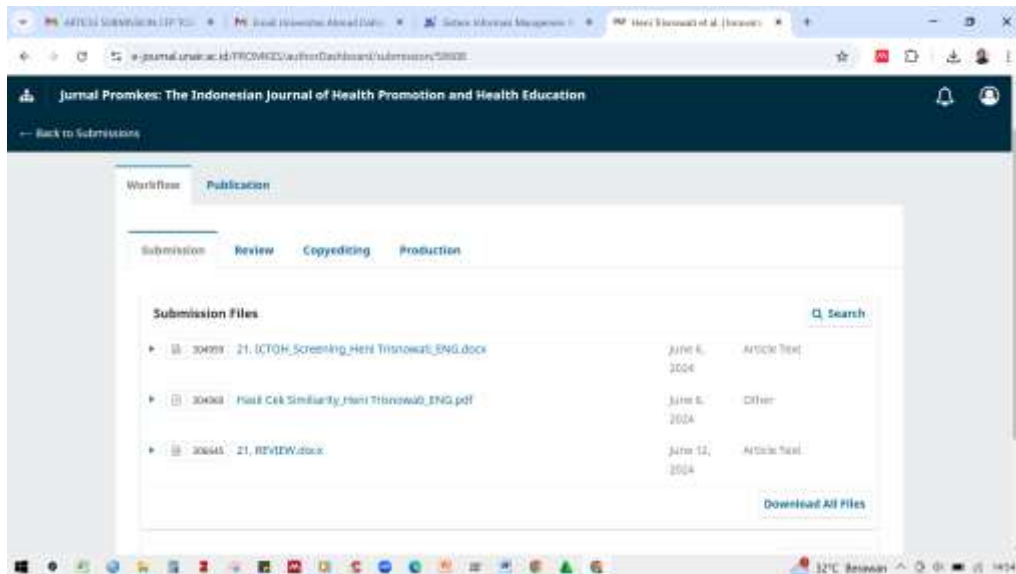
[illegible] | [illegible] | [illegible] | Heni Trisnowati et al. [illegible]

e-journal.unair.ac.id/PROMKES/authorDashboard/submission/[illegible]

Jurnal Promkes: The Indonesian Journal of Health Promotion and Health Education

← Back to Submissions

Workflow | Publication

Submission | Review | Copyediting | Production

Submission Files

Search

304959 21. ICTOH_Screening_Heni Trisnowati_ENG.docx | June 6, 2024 | Article Text

304960 Hasil Cek Similiarity_Heni Trisnowati_ENG.pdf | June 6, 2024 | Other

306645 21. REVIEW.docx | June 12, 2024 | Article Text

Download All Files

32°C Berawan 14:54